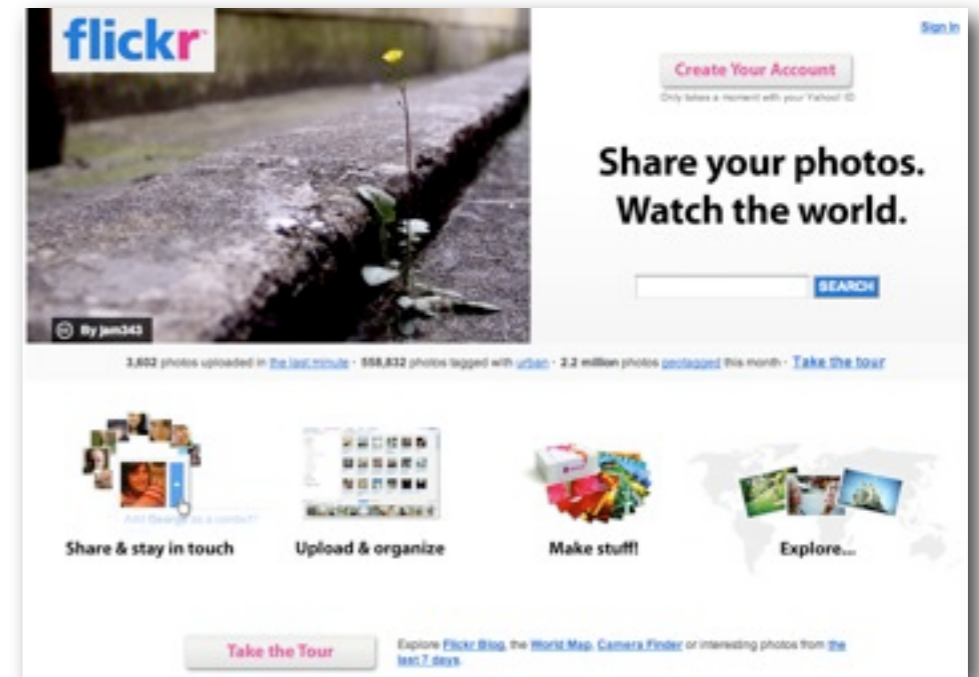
flickr

Sign In

Create Your Account

Only takes a moment with your Yahoo! ID

Share your photos. Watch the world.

SEARCH

By jam343

3,602 photos uploaded in the last minute · 558,832 photos tagged with urban · 2.2 million photos geotagged this month · Take the tour

Add George as a contact?

Share & stay in touch

Upload & organize

Make stuff!

Explore...

Take the Tour

Explore Flickr Blog, the World Map, Camera Finder or interesting photos from the last 7 days.